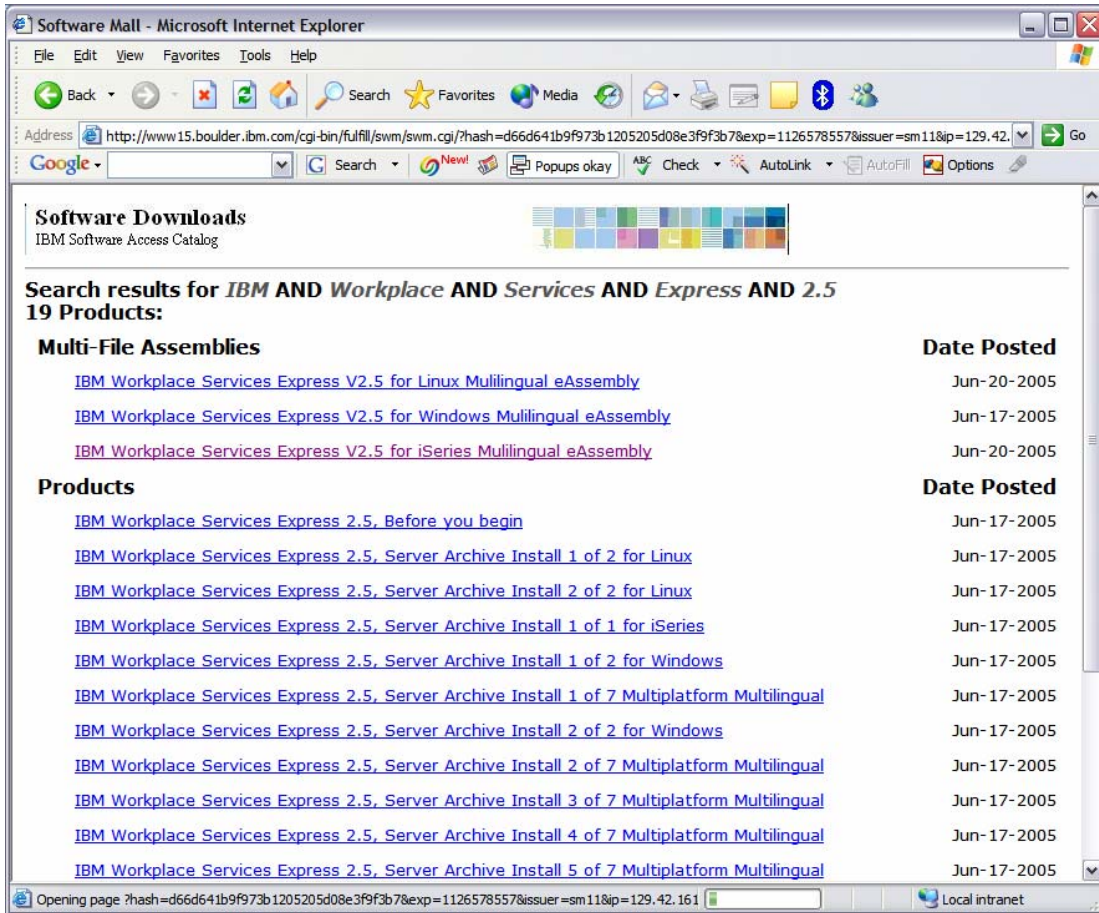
Software Mall - Microsoft Internet Explorer

File Edit View Favorites Tools Help

Back Search Favorites Media

Address http://www15.boulder.ibm.com/cgi-bin/fulfill/swm/swm.cgi?hash=d66d641b9f973b1205205d08e3f9f3b7&exp=1126578557&issuer=sm11&ip=129.42. Go

Google Search New! Popups okay Check AutoLink AutoFill Options

Software Downloads
IBM Software Access Catalog

Search results for IBM AND Workplace AND Services AND Express AND 2.5
19 Products:

| Multi-File Assemblies | Date Posted |
|---|---|
| IBM Workplace Services Express V2.5 for Linux Mulilingual eAssembly | Jun-20-2005 |
| IBM Workplace Services Express V2.5 for Windows Mulilingual eAssembly | Jun-17-2005 |
| IBM Workplace Services Express V2.5 for iSeries Mulilingual eAssembly | Jun-20-2005 |

| Products | Date Posted |
|---|---|
| IBM Workplace Services Express 2.5, Before you begin | Jun-17-2005 |
| IBM Workplace Services Express 2.5, Server Archive Install 1 of 2 for Linux | Jun-17-2005 |
| IBM Workplace Services Express 2.5, Server Archive Install 2 of 2 for Linux | Jun-17-2005 |
| IBM Workplace Services Express 2.5, Server Archive Install 1 of 1 for iSeries | Jun-17-2005 |
| IBM Workplace Services Express 2.5, Server Archive Install 1 of 2 for Windows | Jun-17-2005 |
| IBM Workplace Services Express 2.5, Server Archive Install 1 of 7 Multiplatform Multilingual | Jun-17-2005 |
| IBM Workplace Services Express 2.5, Server Archive Install 2 of 2 for Windows | Jun-17-2005 |
| IBM Workplace Services Express 2.5, Server Archive Install 2 of 7 Multiplatform Multilingual | Jun-17-2005 |
| IBM Workplace Services Express 2.5, Server Archive Install 3 of 7 Multiplatform Multilingual | Jun-17-2005 |
| IBM Workplace Services Express 2.5, Server Archive Install 4 of 7 Multiplatform Multilingual | Jun-17-2005 |
| IBM Workplace Services Express 2.5, Server Archive Install 5 of 7 Multiplatform Multilingual | Jun-17-2005 |

Opening page ?hash=d66d641b9f973b1205205d08e3f9f3b7&exp=1126578557&issuer=sm11&ip=129.42.161
Local intranet